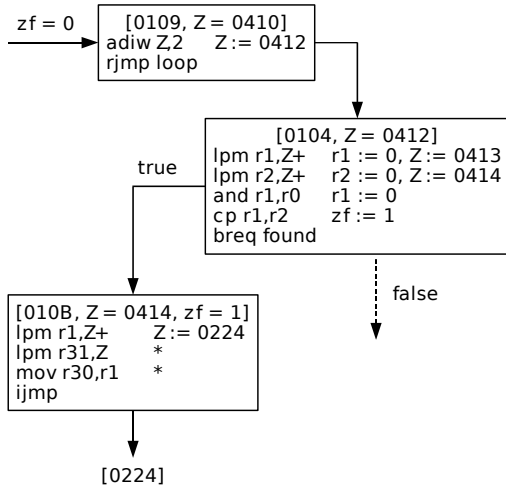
zf = 0

[0109, Z = 0410]
adiw Z,2    Z := 0412
rjmp loop

[0104, Z = 0412]
lpm r1,Z+    r1 := 0, Z := 0413
lpm r2,Z+    r2 := 0, Z := 0414
and r1,r0    r1 := 0
cp r1,r2    zf := 1
breq found

true

false

[010B, Z = 0414, zf = 1]
lpm r1,Z+    Z := 0224
lpm r31,Z    *
mov r30,r1    *
ijmp

[0224]